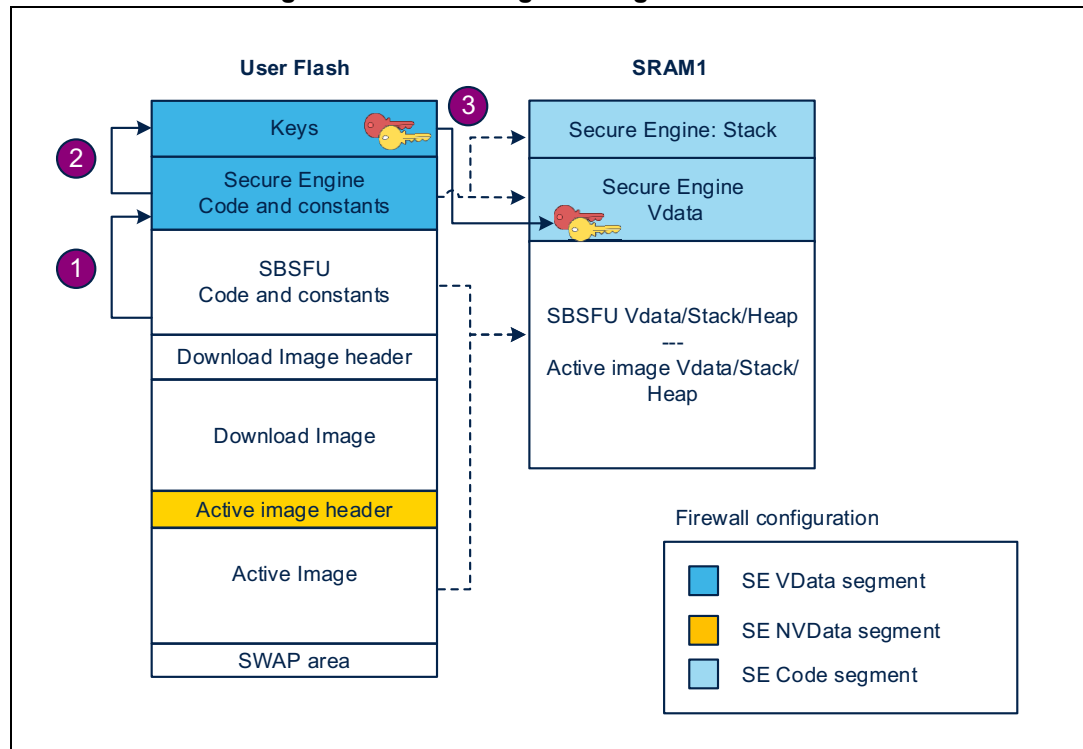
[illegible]

User Flash

SRAM1

Keys

Secure Engine Code and constants

SBSFU Code and constants

Download Image header

Download Image

Active image header

Active Image

SWAP area

3

2

1

Secure Engine: Stack

Secure Engine Vdata

SBSFU Vdata/Stack/Heap --- Active image Vdata/Stack/ Heap

Firewall configuration

SE VData segment

SE NVData segment

SE Code segment